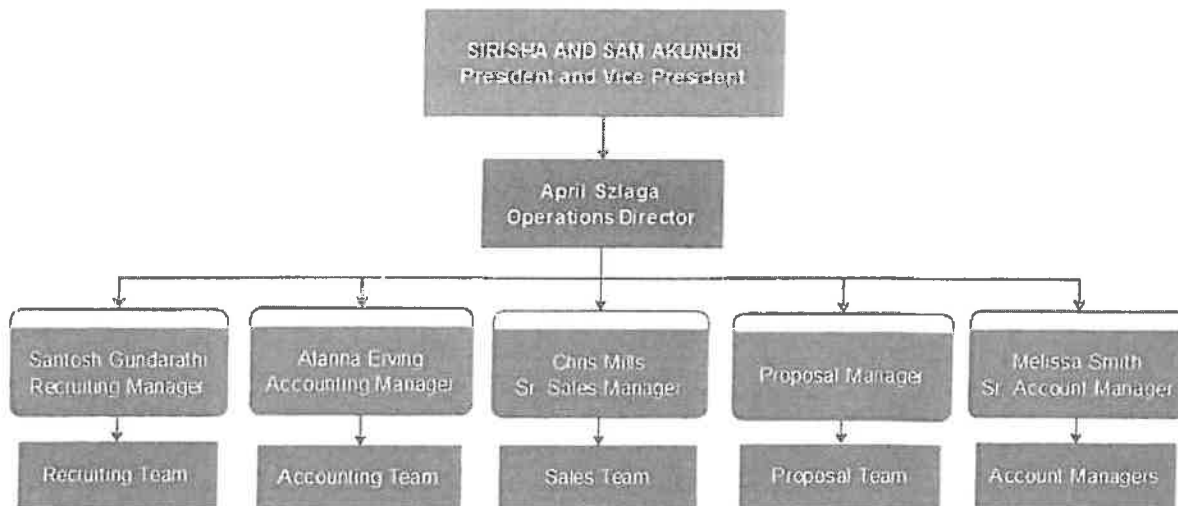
SIRISHA AND SAM AKUNURI
President and Vice President

April Szlaga
Operations Director

Santosh Gundarathi
Recruiting Manager

Alanna Erving
Accounting Manager

Chris Mills
Sr. Sales Manager

Proposal Manager

Melissa Smith
Sr. Account Manager

Recruiting Team

Accounting Team

Sales Team

Proposal Team

Account Managers